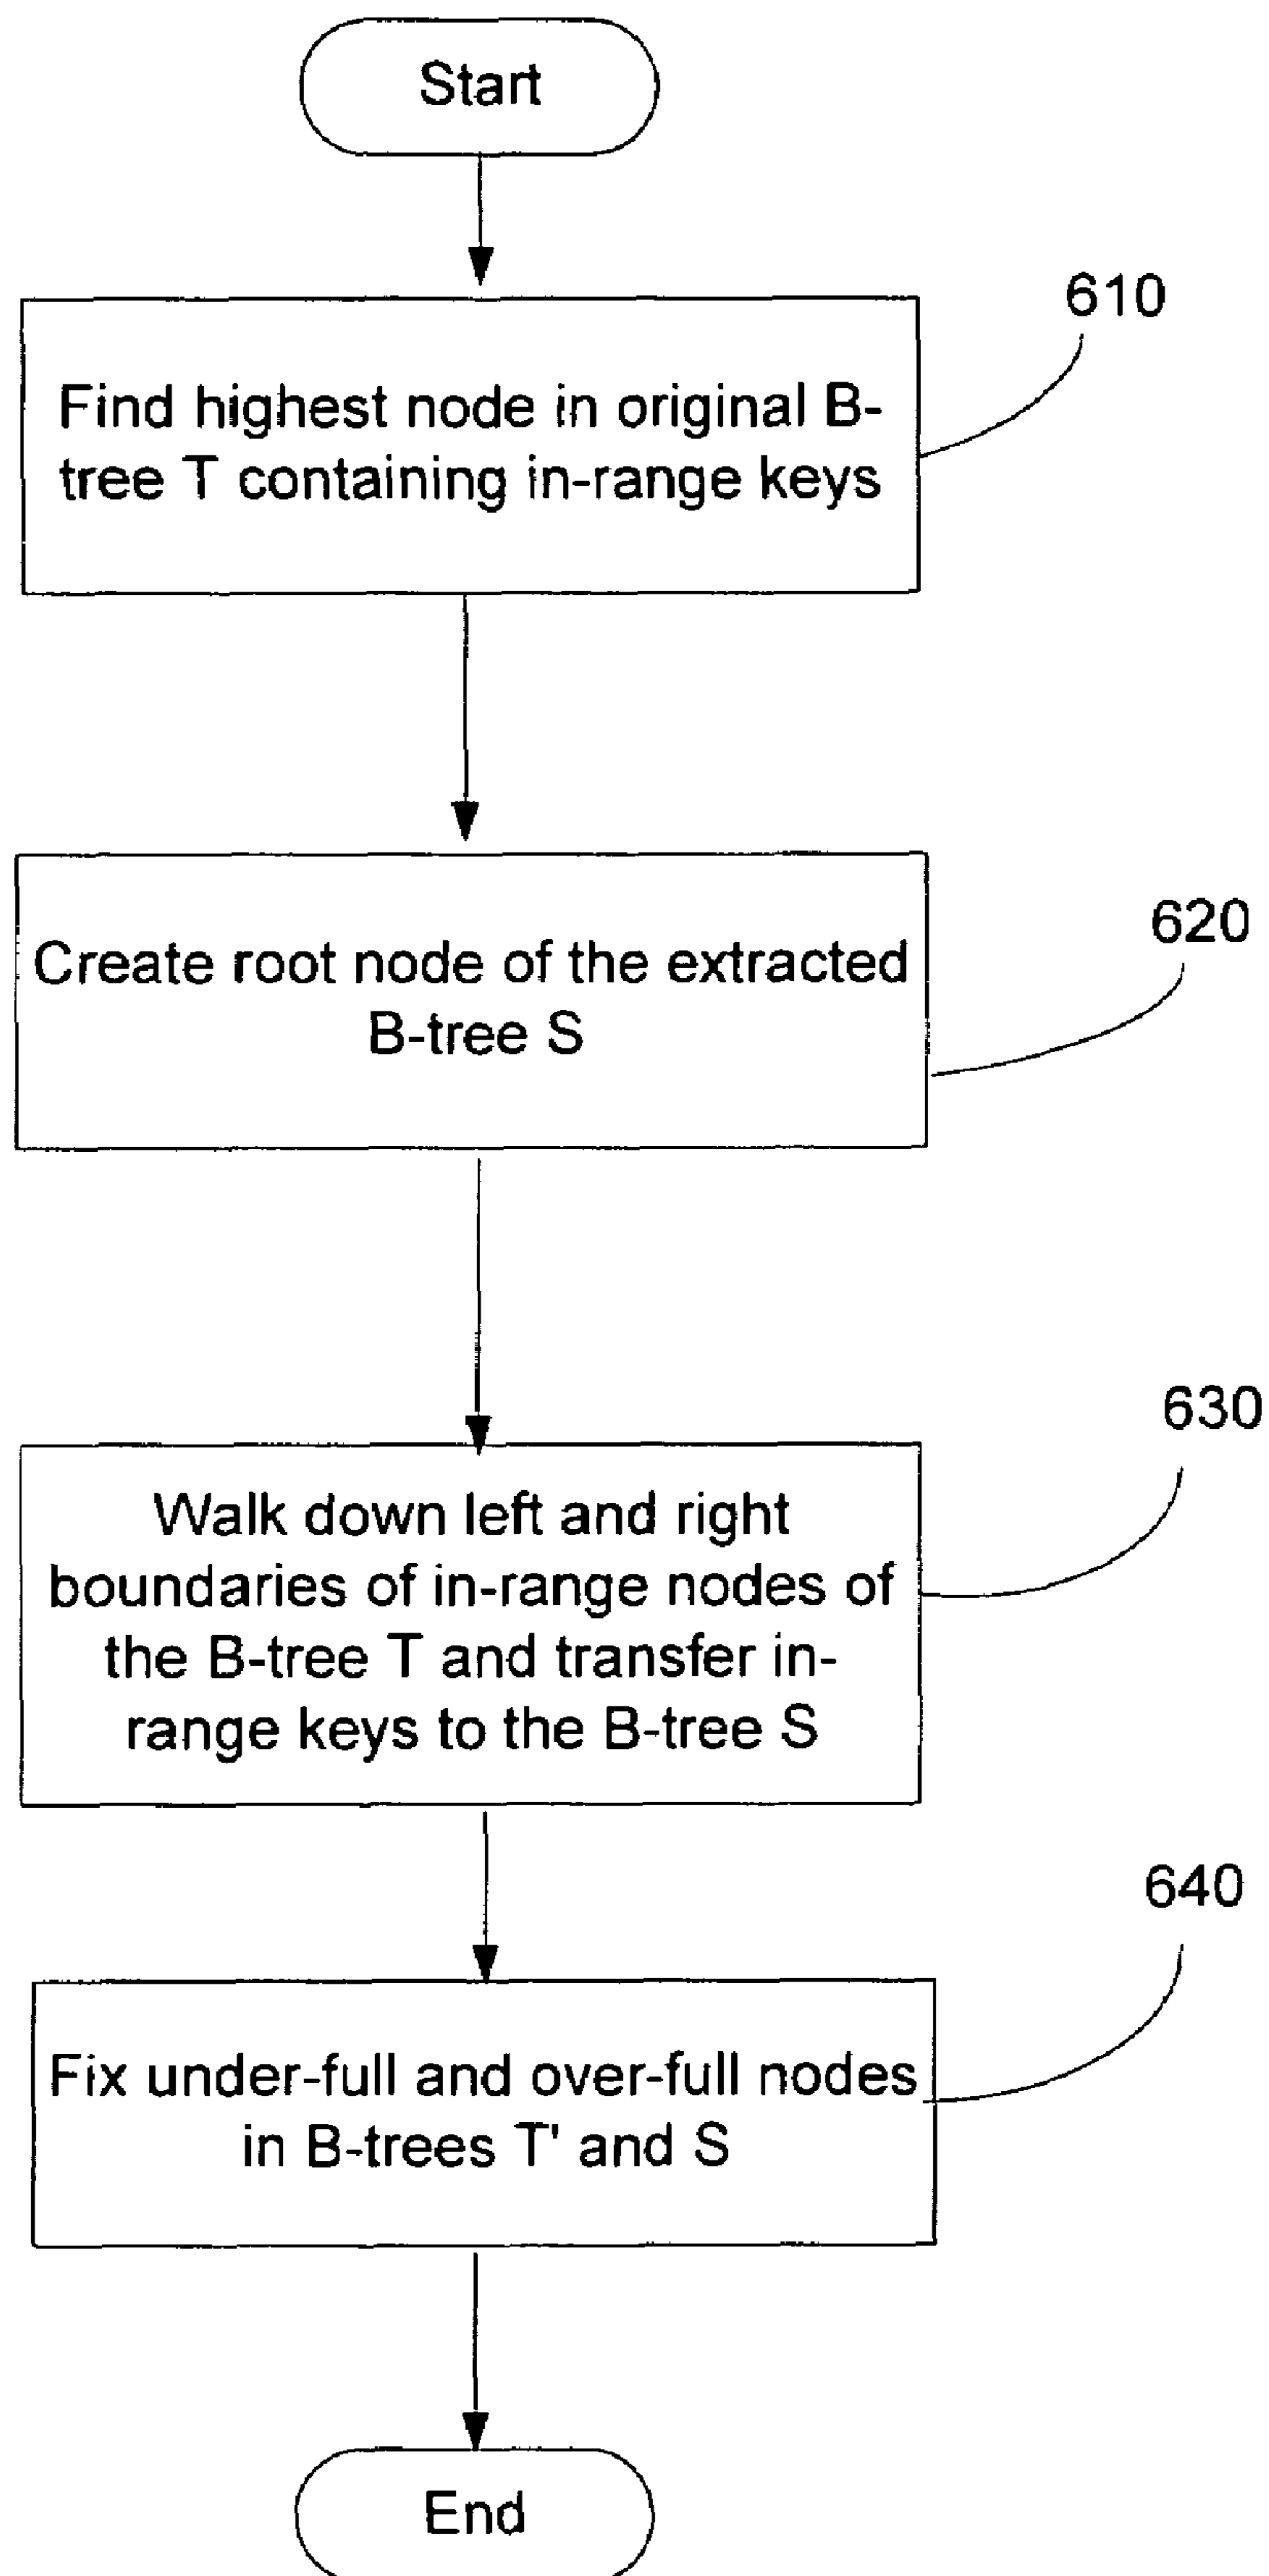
Start

610

Find highest node in original B-tree T containing in-range keys

620

Create root node of the extracted B-tree S

630

Walk down left and right boundaries of in-range nodes of the B-tree T and transfer in-range keys to the B-tree S

640

Fix under-full and over-full nodes in B-trees T' and S

End